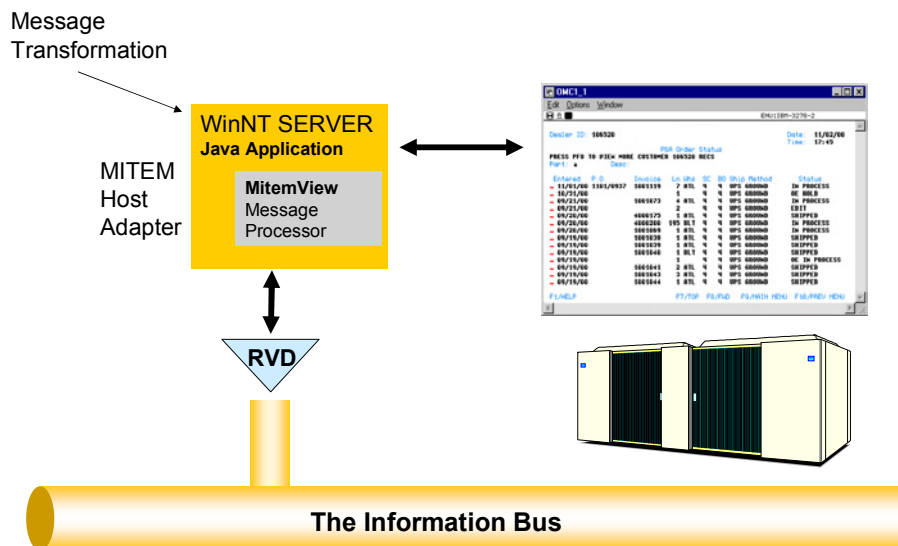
Message Transformation

WinNT SERVER
Java Application

MITEM Host Adapter

MitemView
Message Processor

RVD

The Information Bus

OMC1_1
Edit Options Window
EMU:IBM-3270-2

Dealer ID: 506520
Date: 11/02/00
Time: 17:49
PSA Order Status
PRESS PF8 TO VIEW MORE CUSTOMER 506520 RECS
Part: * Desc:

| Entered | P O | Invoice | Ln Whs | SC | BO | Ship Method | Status |
|---|---|---|---|---|---|---|---|
| 11/01/00 | 1101/0937 | 5665119 | 7 ATL | 4 | 4 | UPS GROUND | IN PROCESS |
| 10/31/00 | | | 1 | 4 | 4 | UPS GROUND | ON HOLD |
| 09/21/00 | | 5665073 | 4 ATL | 4 | 4 | UPS GROUND | IN PROCESS |
| 09/21/00 | | | 2 | 4 | 4 | UPS GROUND | EDIT |
| 09/20/00 | | 4666575 | 1 ATL | 4 | 4 | UPS GROUND | SHIPPED |
| 09/20/00 | | 4666260 | 105 BLT | 4 | 4 | UPS GROUND | IN PROCESS |
| 09/20/00 | | 5665069 | 1 ATL | 4 | 4 | UPS GROUND | IN PROCESS |
| 09/19/00 | | 5665038 | 1 ATL | 4 | 4 | UPS GROUND | SHIPPED |
| 09/19/00 | | 5665039 | 1 ATL | 4 | 4 | UPS GROUND | SHIPPED |
| 09/19/00 | | 5665040 | 1 BLT | 4 | 4 | UPS GROUND | SHIPPED |
| 09/19/00 | | | 1 | 4 | 4 | UPS GROUND | OE IN PROCESS |
| 09/19/00 | | 5665041 | 2 ATL | 4 | 4 | UPS GROUND | SHIPPED |
| 09/19/00 | | 5665043 | 2 ATL | 4 | 4 | UPS GROUND | SHIPPED |
| 09/19/00 | | 5665044 | 1 ATL | 4 | 4 | UPS GROUND | SHIPPED |

F1/HELP F7/TOP F8/FWD F9/MAIN MENU F10/PREV MENU